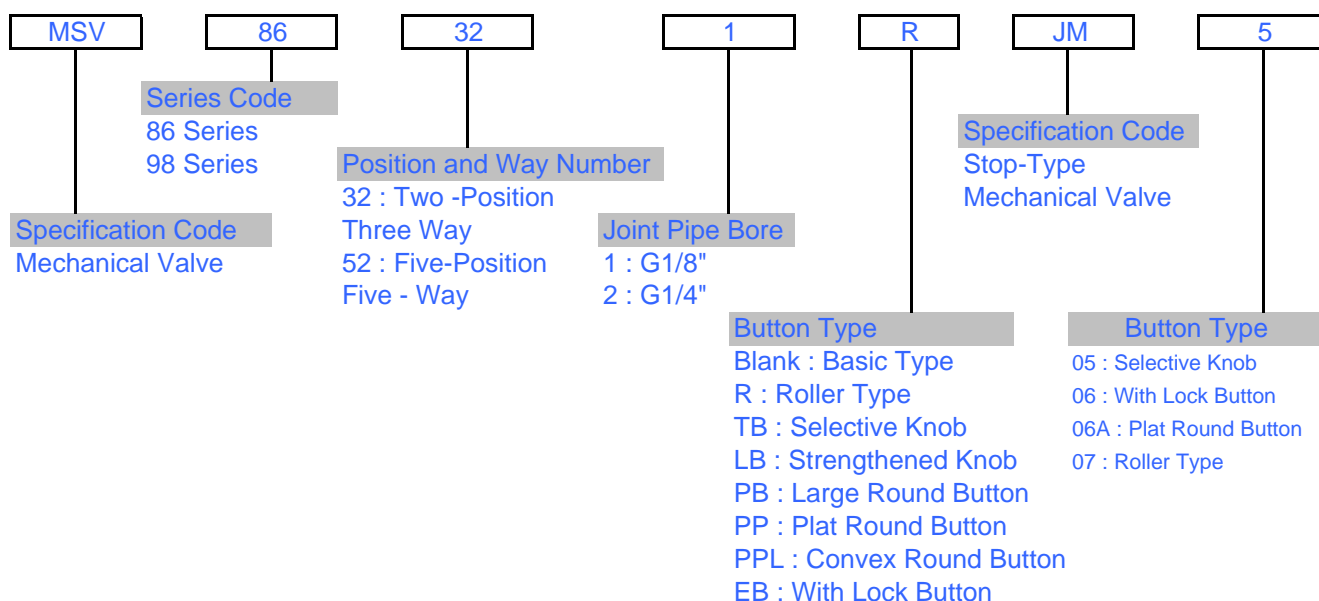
MSV 86 32 1 R JM 5

Series Code
86 Series
98 Series

Specification Code
Mechanical Valve

Position and Way Number
32 : Two -Position Three Way
52 : Five-Position Five - Way

Joint Pipe Bore
1 : G1/8"
2 : G1/4"

Button Type
Blank : Basic Type
R : Roller Type
TB : Selective Knob
LB : Strengthened Knob
PB : Large Round Button
PP : Plat Round Button
PPL : Convex Round Button
EB : With Lock Button

Specification Code
Stop-Type Mechanical Valve

Button Type
05 : Selective Knob
06 : With Lock Button
06A : Plat Round Button
07 : Roller Type